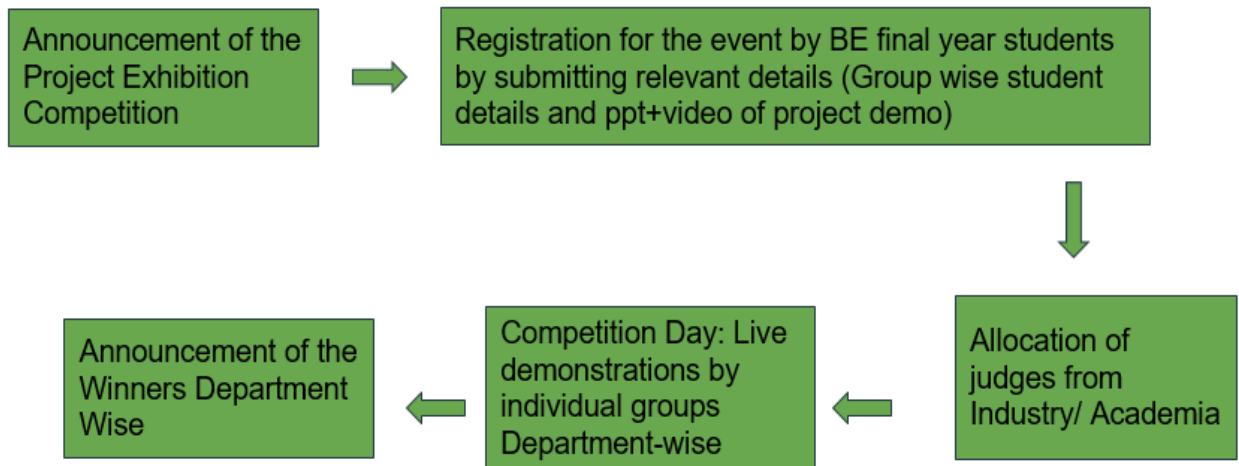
Announcement of the Project Exhibition Competition

Registration for the event by BE final year students by submitting relevant details (Group wise student details and ppt+video of project demo)

Allocation of judges from Industry/ Academia

Competition Day: Live demonstrations by individual groups Department-wise

Announcement of the Winners Department Wise